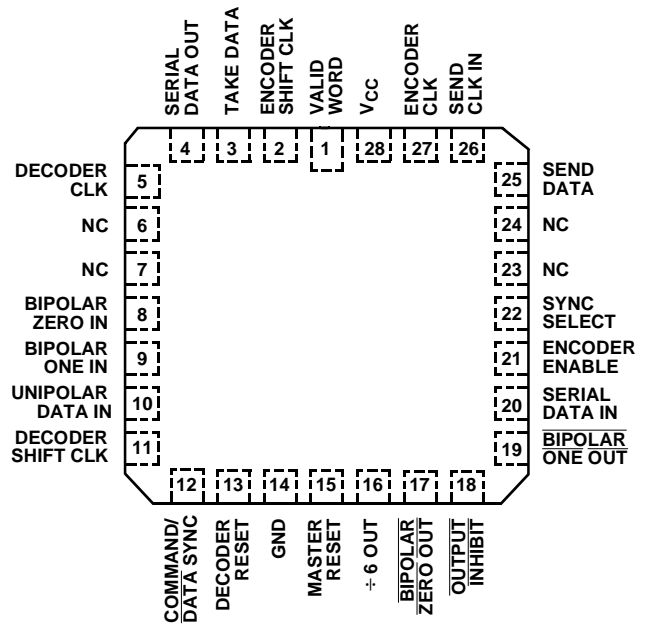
SERIAL DATA OUT
4
TAKE DATA
3
ENCODER SHIFT CLK
2
VALID WORD
1
$V_{CC}$
28
ENCODER CLK
27
SEND CLK IN
26

DECODER CLK
5
NC
6
NC
7
BIPOLAR ZERO IN
8
BIPOLAR ONE IN
9
UNIPOLAR DATA IN
10
DECODER SHIFT CLK
11

25
SEND DATA
24
NC
23
NC
22
SYNC SELECT
21
ENCODER ENABLE
20
SERIAL DATA IN
19
$\overline{\text{BIPOLAR ONE OUT}}$

12
COMMAND/ DATA SYNC
13
DECODER RESET
14
GND
15
MASTER RESET
16
÷ 6 OUT
17
$\overline{\text{BIPOLAR ZERO OUT}}$
18
$\overline{\text{OUTPUT INHIBIT}}$